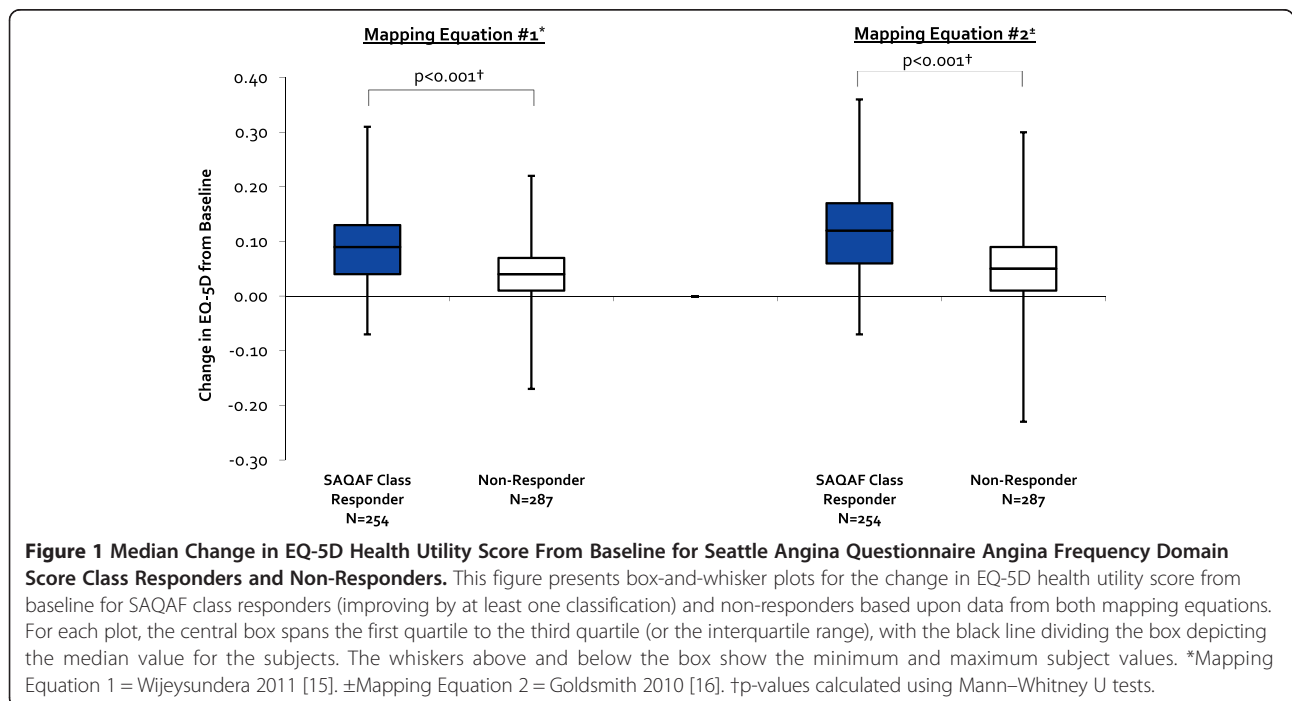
Mapping Equation #1*

Mapping Equation #2±

p<0.001†

p<0.001†

Change in EQ-5D from Baseline

0.40
0.30
0.20
0.10
0.00
-0.10
-0.20
-0.30

SAQAF Class Responder N=254

Non-Responder N=287

SAQAF Class Responder N=254

Non-Responder N=287

**Figure 1 Median Change in EQ-5D Health Utility Score From Baseline for Seattle Angina Questionnaire Angina Frequency Domain Score Class Responders and Non-Responders.** This figure presents box-and-whisker plots for the change in EQ-5D health utility score from baseline for SAQAF class responders (improving by at least one classification) and non-responders based upon data from both mapping equations. For each plot, the central box spans the first quartile to the third quartile (or the interquartile range), with the black line dividing the box depicting the median value for the subjects. The whiskers above and below the box show the minimum and maximum subject values. *Mapping Equation 1 = Wijeysundera 2011 [15]. ±Mapping Equation 2 = Goldsmith 2010 [16]. †p-values calculated using Mann–Whitney U tests.